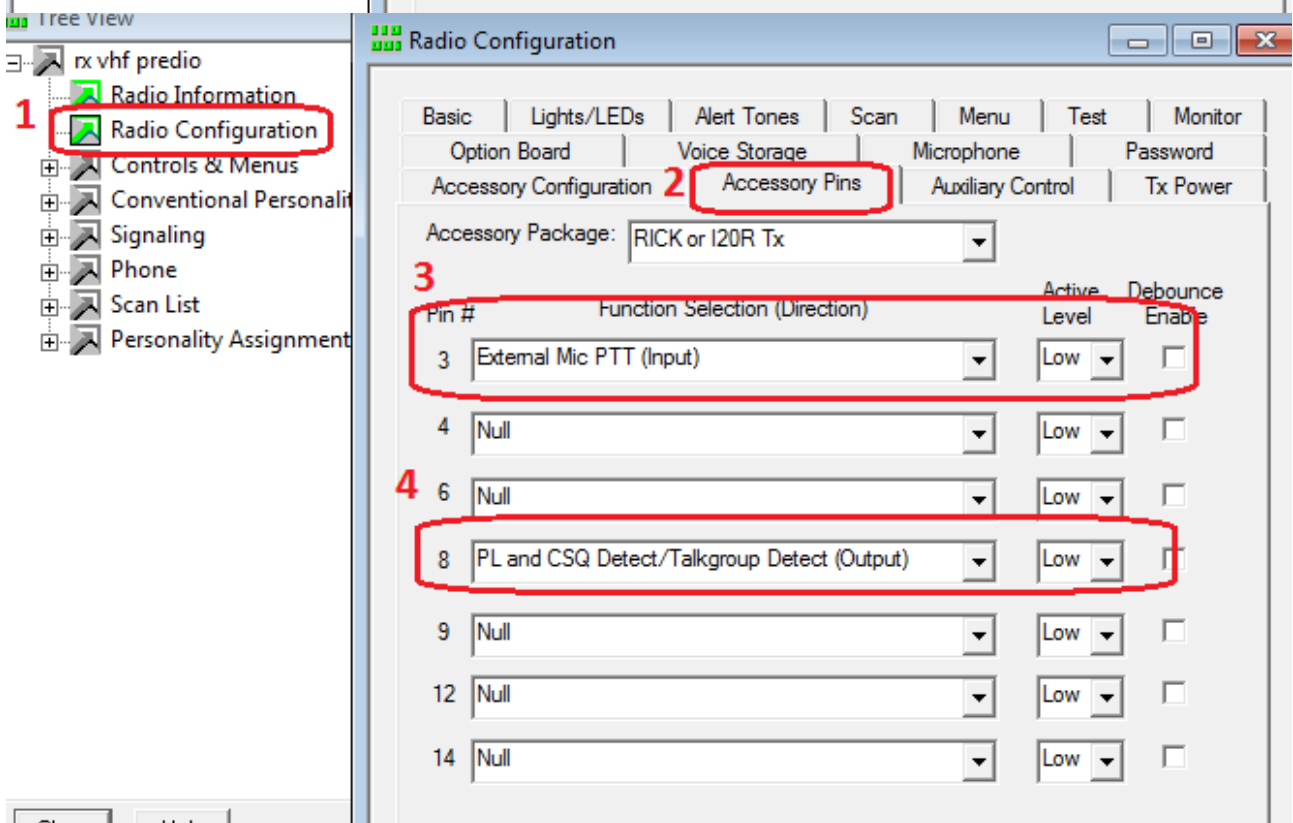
Tree View

rx vhf predio
Radio Information
1
Radio Configuration
Controls & Menus
Conventional Personalit
Signaling
Phone
Scan List
Personality Assignment

Radio Configuration

Basic | Lights/LEDs | Alert Tones | Scan | Menu | Test | Monitor
Option Board | Voice Storage | Microphone | Password
Accessory Configuration | 2 Accessory Pins | Auxiliary Control | Tx Power

Accessory Package: RICK or I20R Tx

3

| Pin # | Function Selection (Direction) | Active Level | Debounce Enable |
|---|---|---|---|
| 3 | External Mic PTT (Input) | Low | |
| 4 | Null | Low | |
| 6 | Null | Low | |
| 8 | PL and CSQ Detect/Talkgroup Detect (Output) | Low | |
| 9 | Null | Low | |
| 12 | Null | Low | |
| 14 | Null | Low | |

4